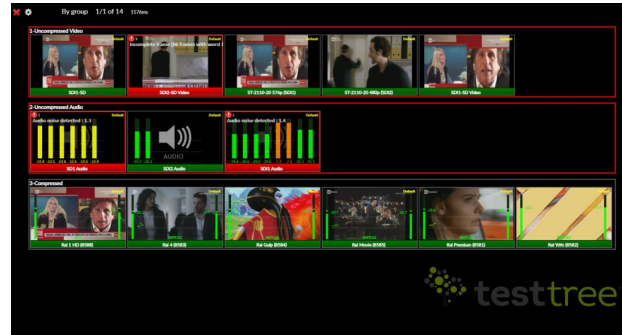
By group 1/1 of 14 1576ms

1-Uncompressed Video

Default
SDI1-SD

Incomplete frame (86 frames with worst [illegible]
SDI2-SD Video

ST-2110-20 576p (SDI1)

ST-2110-20 480p (SDI2)

Default
SDI1-SD Video

2-Uncompressed Audio

Default
Audio noise detected | 1.1
SDI1 Audio

Default
AUDIO
SDI2 Audio

Default
Audio noise detected | 1.4
SDI1 Audio

3-Compressed

Rai 1 HD (8580)

Rai 4 (8583)

Rai Gulp (8584)

Rai Movie (8585)

Rai Premium (8581)

Rai YoYo (8582)

testtree